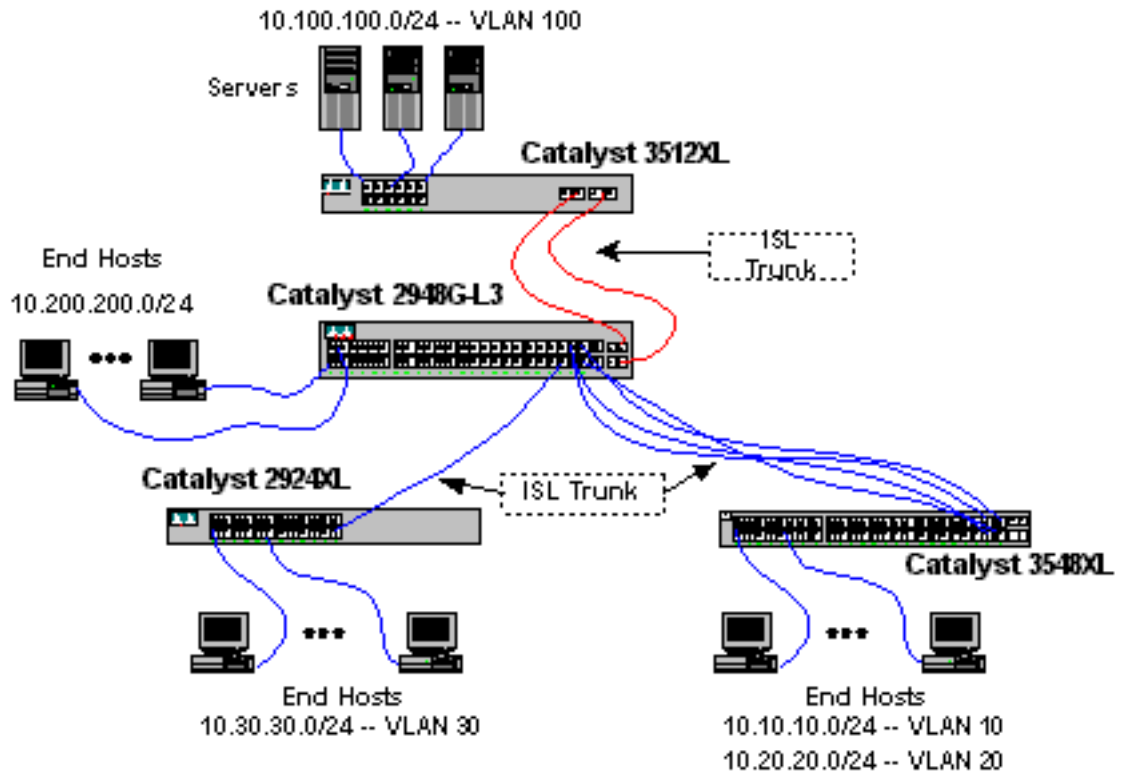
10.100.100.0/24 -- VLAN 100

Servers

Catalyst 3512XL

ISL Trunk

End Hosts

10.200.200.0/24

Catalyst 2948G-L3

Catalyst 2924XL

ISL Trunk

Catalyst 3548XL

End Hosts
10.30.30.0/24 -- VLAN 30

End Hosts
10.10.10.0/24 -- VLAN 10
10.20.20.0/24 -- VLAN 20